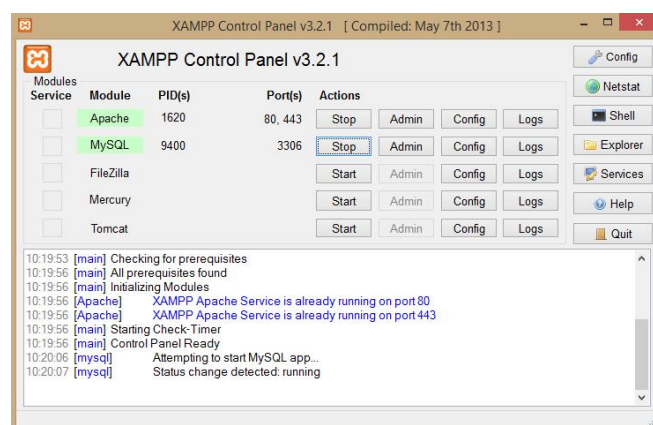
XAMPP Control Panel v3.2.1 [ Compiled: May 7th 2013 ]

XAMPP Control Panel v3.2.1

Modules

| Service | Module | PID(s) | Port(s) | Actions | | | |
|---|---|---|---|---|---|---|---|
| | Apache | 1620 | 80, 443 | Stop | Admin | Config | Logs |
| | MySQL | 9400 | 3306 | Stop | Admin | Config | Logs |
| | FileZilla | | | Start | Admin | Config | Logs |
| | Mercury | | | Start | Admin | Config | Logs |
| | Tomcat | | | Start | Admin | Config | Logs |

Config
Netstat
Shell
Explorer
Services
Help
Quit

10:19:53 [main] Checking for prerequisites
10:19:56 [main] All prerequisites found
10:19:56 [main] Initializing Modules
10:19:56 [Apache] XAMPP Apache Service is already running on port 80
10:19:56 [Apache] XAMPP Apache Service is already running on port 443
10:19:56 [main] Starting Check-Timer
10:19:56 [main] Control Panel Ready
10:20:06 [mysql] Attempting to start MySQL app...
10:20:07 [mysql] Status change detected: running